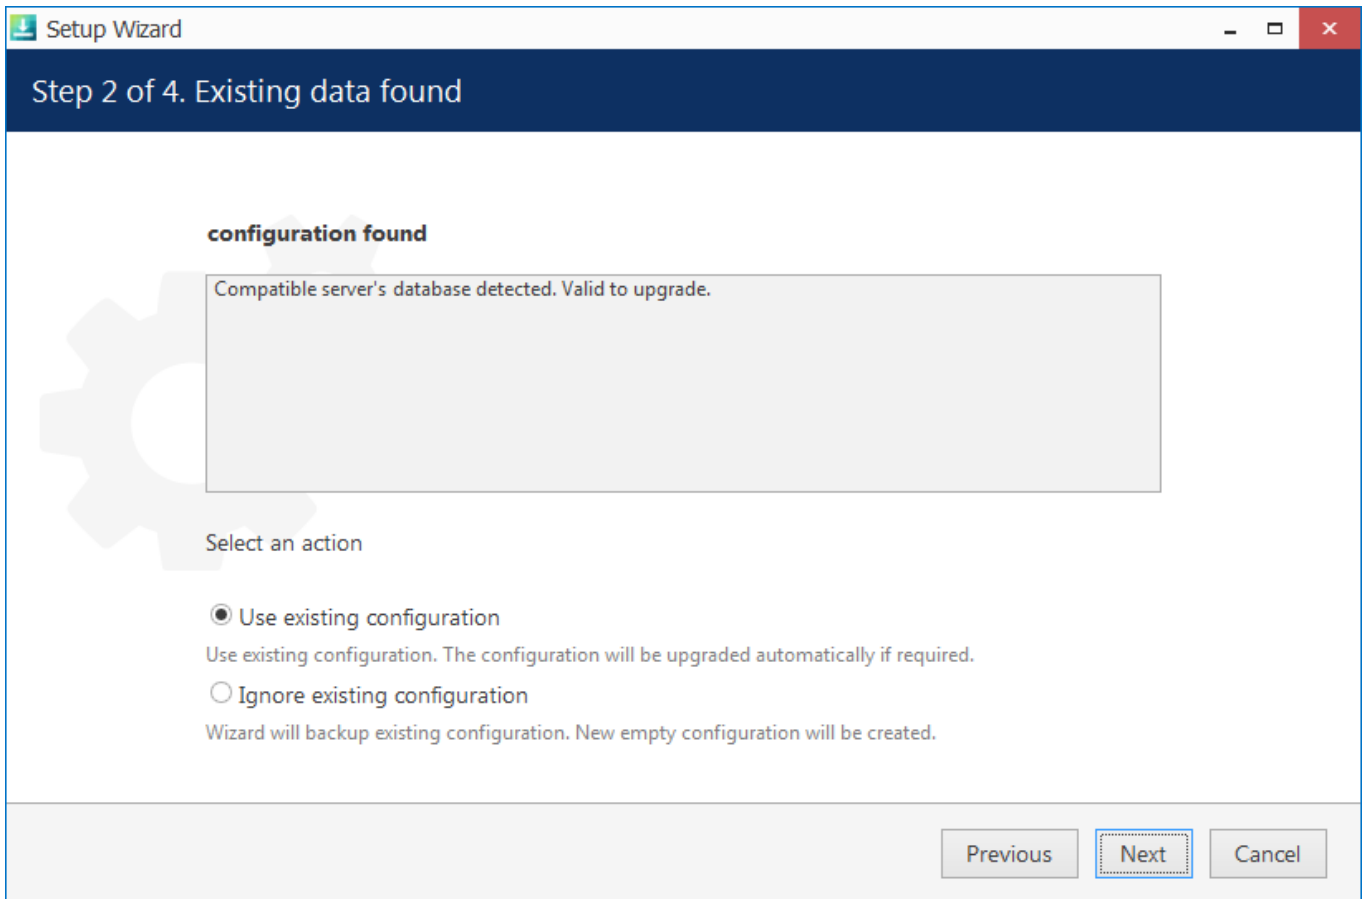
Setup Wizard

Step 2 of 4. Existing data found

configuration found

Compatible server's database detected. Valid to upgrade.

Select an action

Use existing configuration

Use existing configuration. The configuration will be upgraded automatically if required.

Ignore existing configuration

Wizard will backup existing configuration. New empty configuration will be created.

Previous Next Cancel